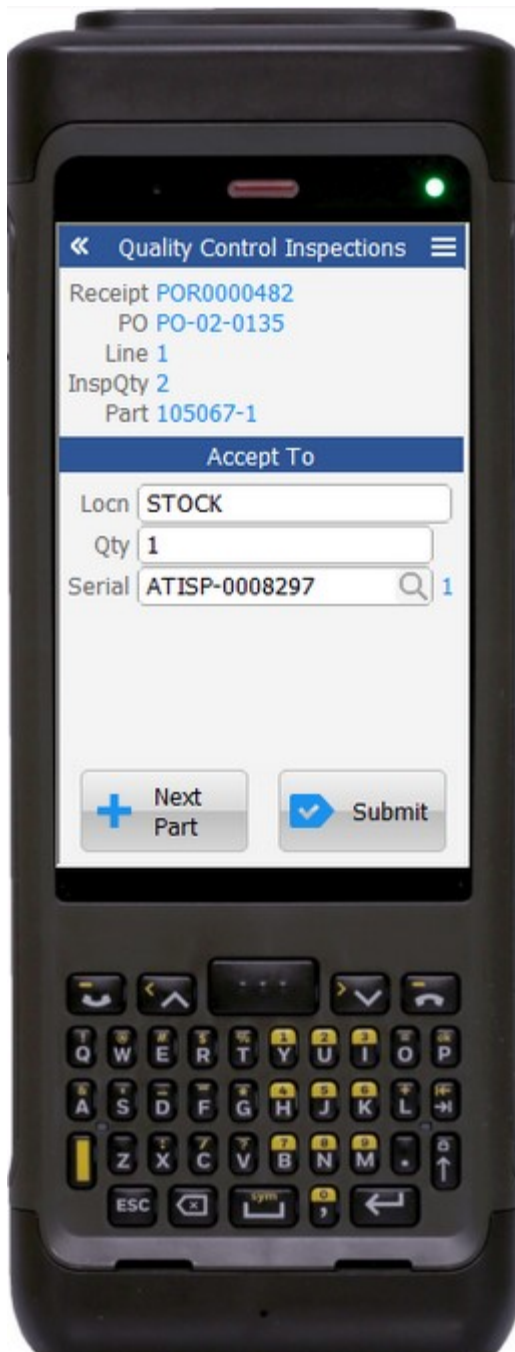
«
Quality Control Inspections

Receipt POR0000482
PO PO-02-0135
Line 1
InspQty 2
Part 105067-1

Accept To

Locn STOCK
Qty 1
Serial ATISP-0008297 1

Next Part

Submit

Q W E R T Y U I O P
A S D F G H J K L
Z X C V B N M
ESC sym